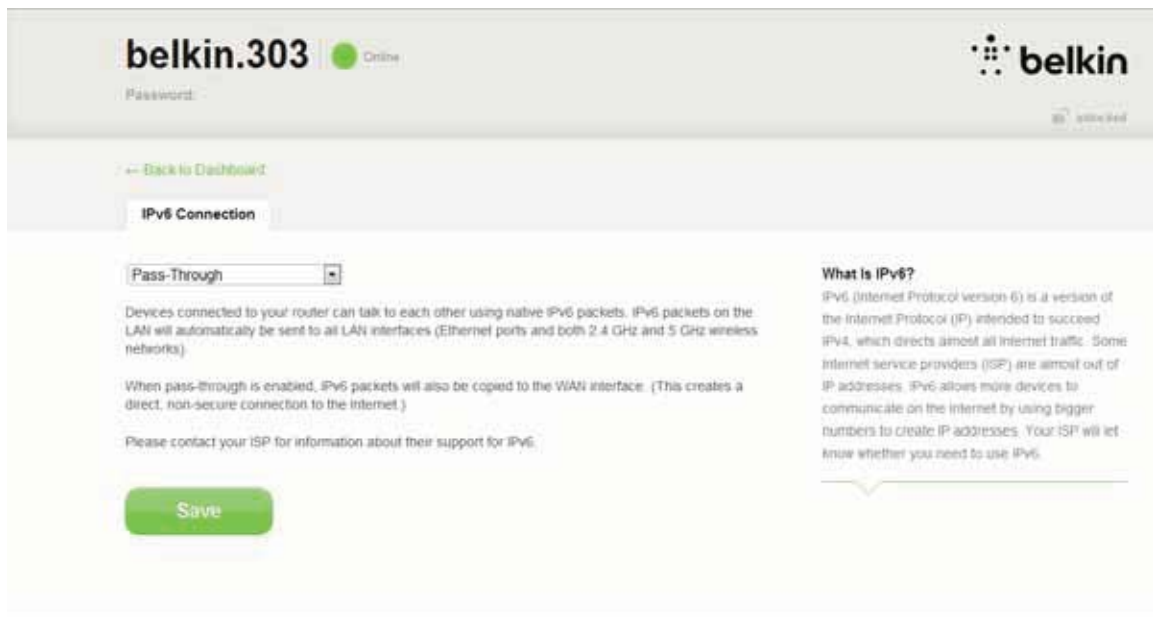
belkin.303 Online

Password:

belkin

unlocked

← Back to Dashboard

IPv6 Connection

Pass-Through

Devices connected to your router can talk to each other using native IPv6 packets. IPv6 packets on the LAN will automatically be sent to all LAN interfaces (Ethernet ports and both 2.4 GHz and 5 GHz wireless networks).

When pass-through is enabled, IPv6 packets will also be copied to the WAN interface. (This creates a direct, non-secure connection to the Internet.)

Please contact your ISP for information about their support for IPv6.

Save

What Is IPv6?

IPv6 (Internet Protocol version 6) is a version of the Internet Protocol (IP) intended to succeed IPv4, which directs almost all Internet traffic. Some Internet service providers (ISP) are almost out of IP addresses. IPv6 allows more devices to communicate on the Internet by using bigger numbers to create IP addresses. Your ISP will let know whether you need to use IPv6.